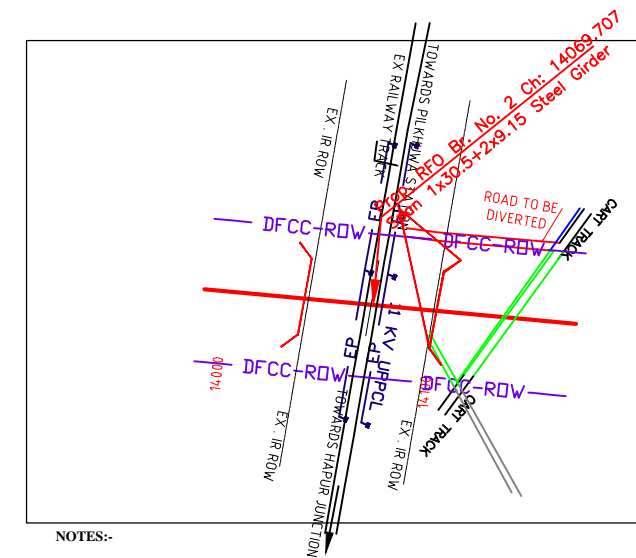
Prop. RFO Br. No. 2 Ch: 14069.707
Span 1x30.5+2x9.15 Steel Girder

TOWARDS PILKHUWA STN
EX RAILWAY TRACK
EX. IR ROW
ROAD TO BE DIVERTED
CART TRACK
DFCC-ROW
DFCC-ROW
DFCC-ROW
DFCC-ROW
EP
11 KV UPPCL
EP
14000
14100
EX. IR ROW
TOWARDS HAPUR JUNCTION
EX. IR ROW
CART TRACK

NOTES:-